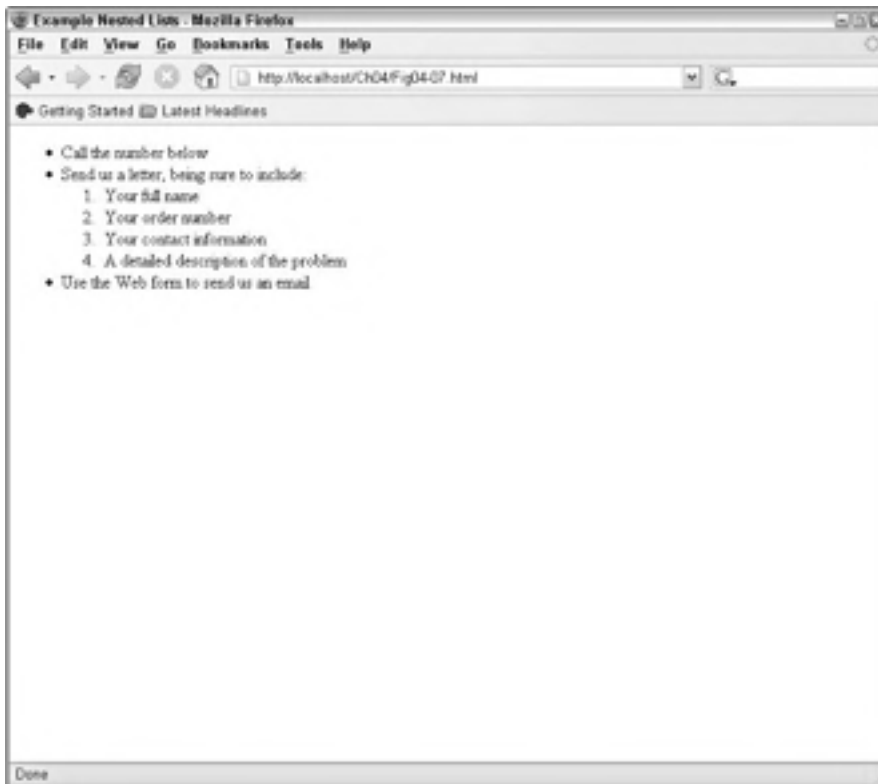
Example Nested Lists - Mozilla Firefox

File Edit View Go Bookmarks Tools Help

http://localhost/Ch04/Fig04-07.html

Getting Started Latest Headlines

- Call the number below
- Send us a letter, being sure to include:
  1. Your full name
  2. Your order number
  3. Your contact information
  4. A detailed description of the problem
- Use the Web form to send us an email

Done